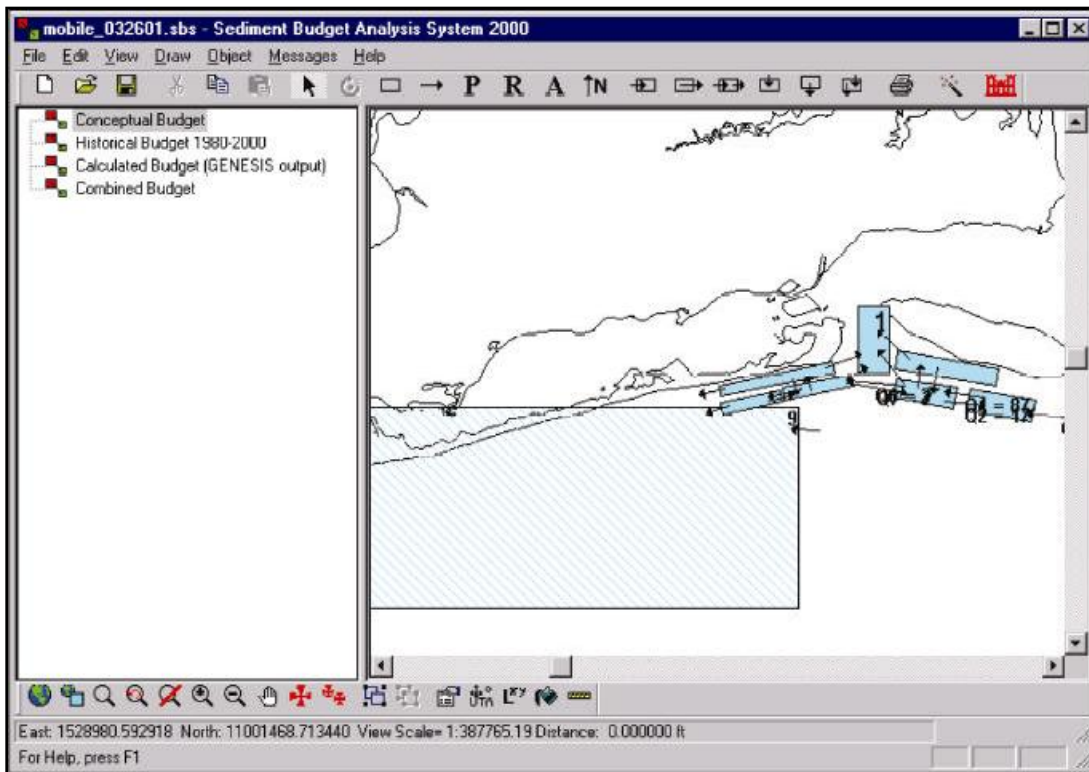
mobile_032601.sbs - Sediment Budget Analysis System 2000

File Edit View Draw Object Messages Help

P R A N

Conceptual Budget
Historical Budget 1980-2000
Calculated Budget (GENESIS output)
Combined Budget

1
9
Q0
Q2

East: 1528980.592918 North: 11001468.713440 View Scale= 1:387765.19 Distance: 0.000000 ft

For Help, press F1